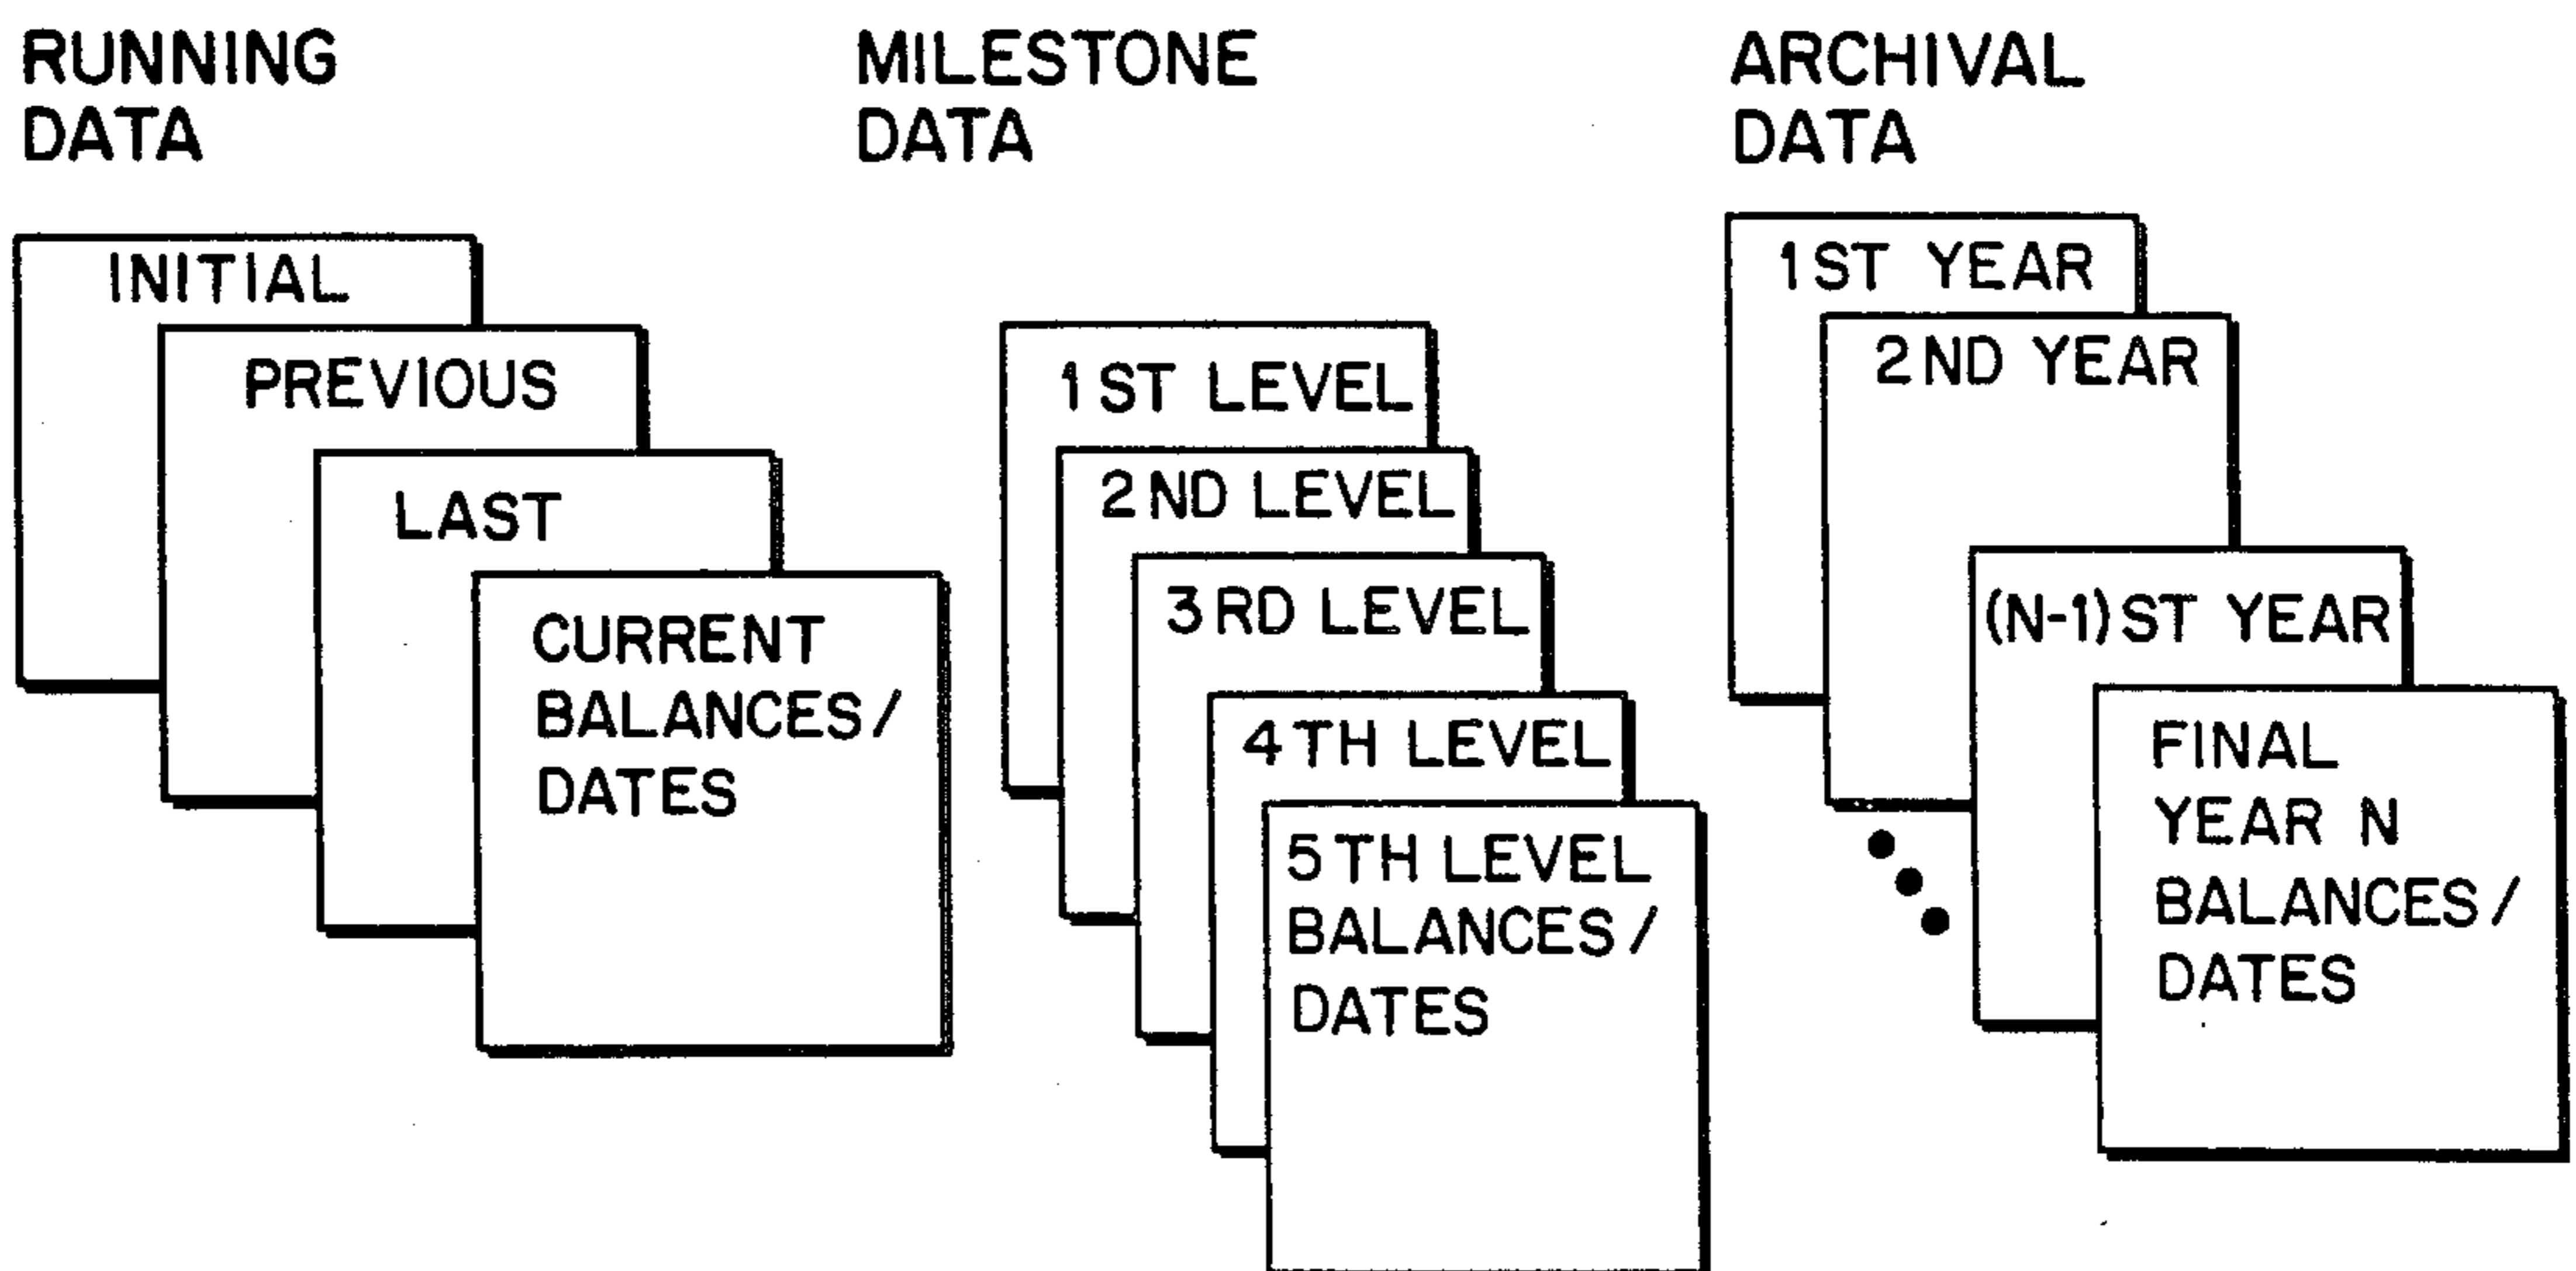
RUNNING DATA

INITIAL

PREVIOUS

LAST

CURRENT BALANCES / DATES

MILESTONE DATA

1 ST LEVEL

2 ND LEVEL

3 RD LEVEL

4 TH LEVEL

5 TH LEVEL BALANCES / DATES

ARCHIVAL DATA

1 ST YEAR

2 ND YEAR

(N-1) ST YEAR

FINAL YEAR N BALANCES / DATES